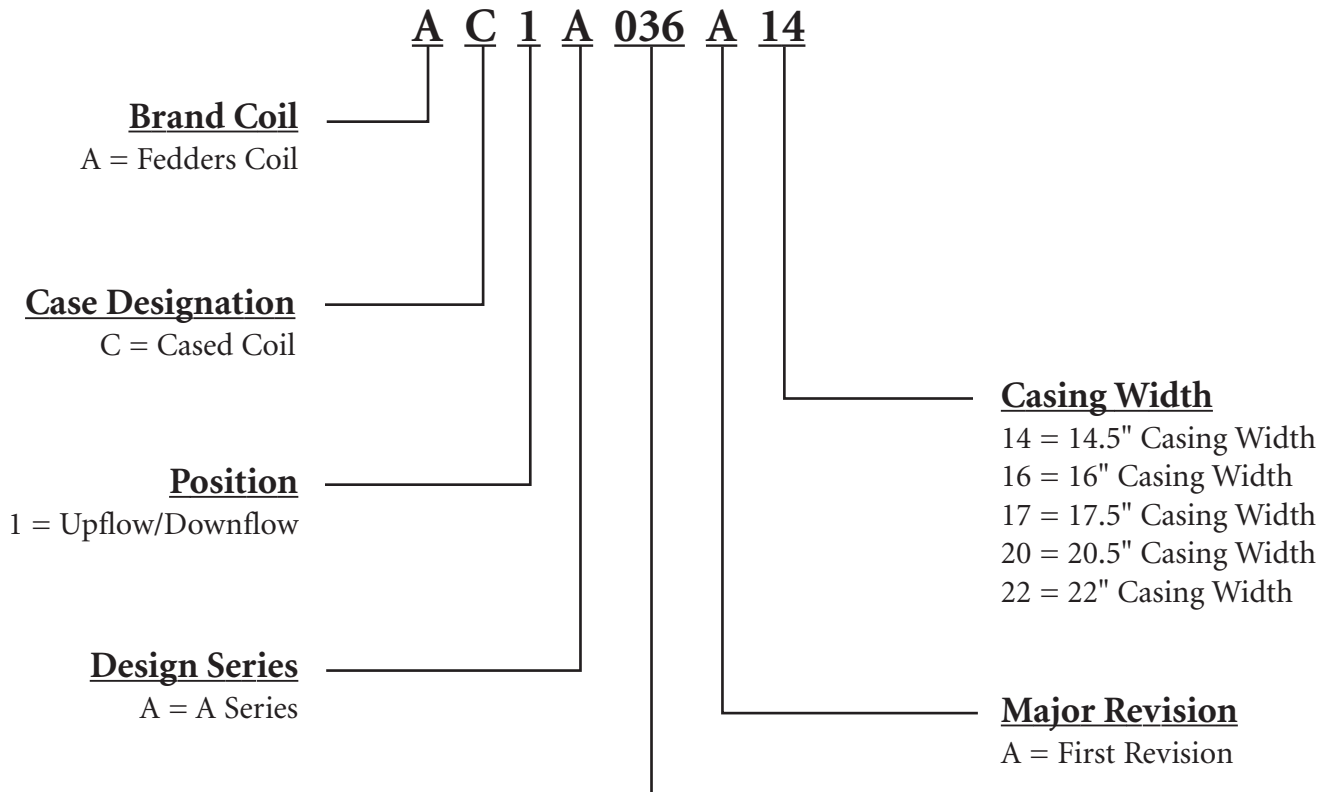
A C 1 A 036 A 14

Brand Coil
A = Fedders Coil

Case Designation
C = Cased Coil

Position
1 = Upflow/Downflow

Design Series
A = A Series

Casing Width
14 = 14.5" Casing Width
16 = 16" Casing Width
17 = 17.5" Casing Width
20 = 20.5" Casing Width
22 = 22" Casing Width

Major Revision
A = First Revision